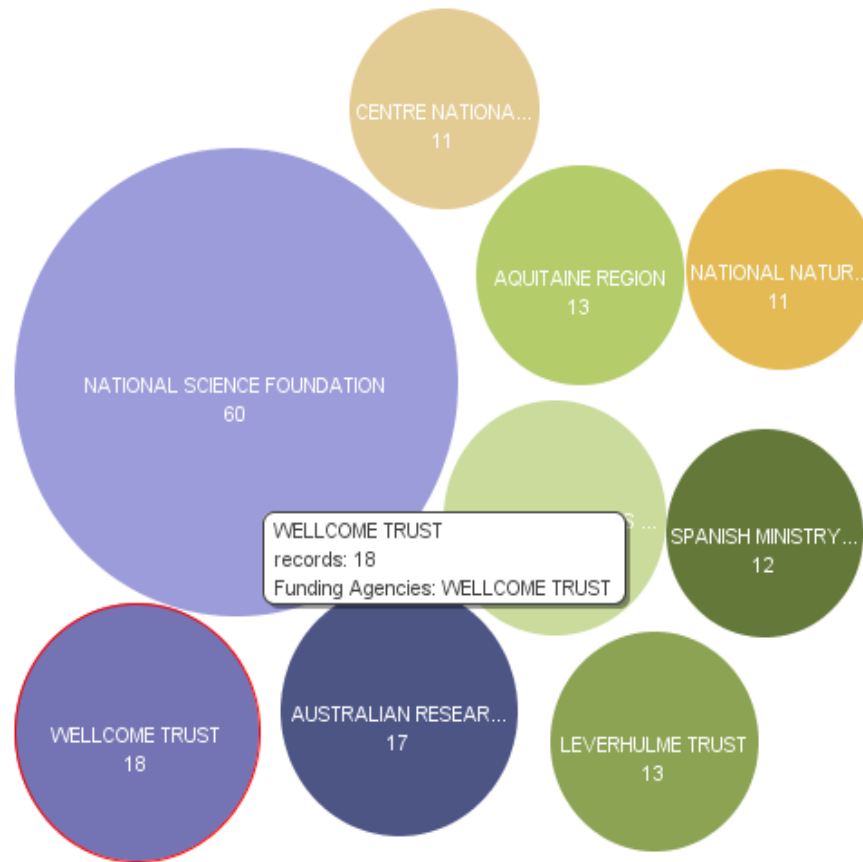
CENTRE NATIONA...
11

AQUITAINE REGION
13

NATIONAL NATUR...
11

NATIONAL SCIENCE FOUNDATION
60

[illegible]S ...

SPANISH MINISTRY...
12

WELLCOME TRUST
records: 18
Funding Agencies: WELLCOME TRUST

WELLCOME TRUST
18

AUSTRALIAN RESEAR...
17

LEVERHULME TRUST
13